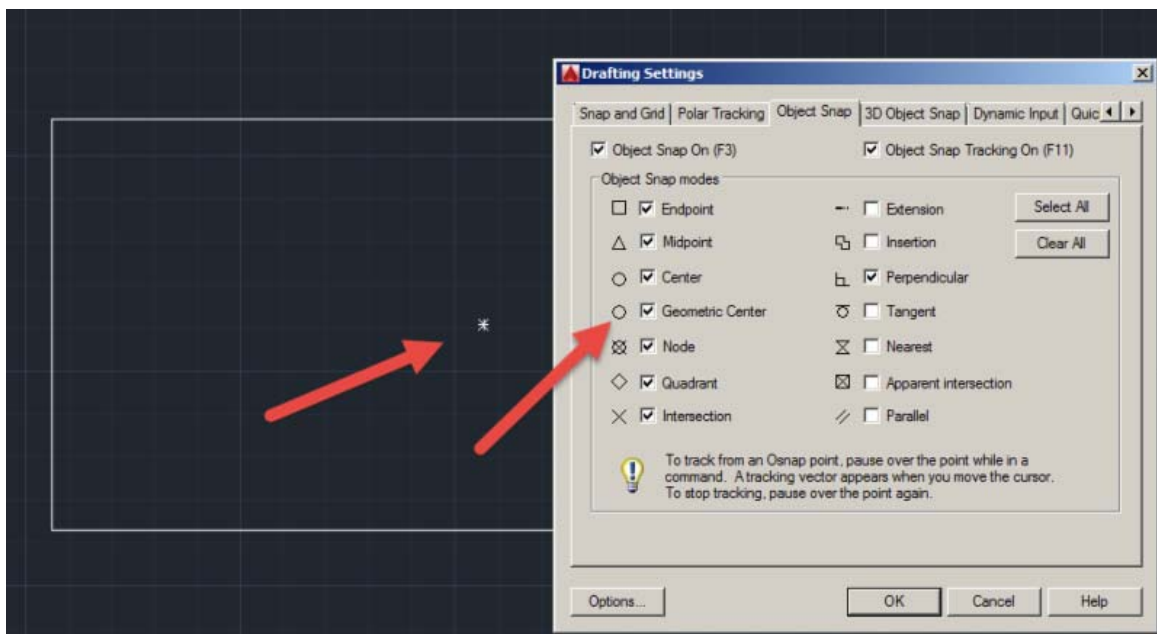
Drafting Settings

Snap and Grid | Polar Tracking | Object Snap | 3D Object Snap | Dynamic Input | Quic

Object Snap On (F3)

Object Snap Tracking On (F11)

Object Snap modes

Endpoint

Midpoint

Center

Geometric Center

Node

Quadrant

Intersection

Extension

Insertion

Perpendicular

Tangent

Nearest

Apparent intersection

Parallel

Select All

Clear All

To track from an Osnap point, pause over the point while in a command. A tracking vector appears when you move the cursor. To stop tracking, pause over the point again.

Options...

OK

Cancel

Help